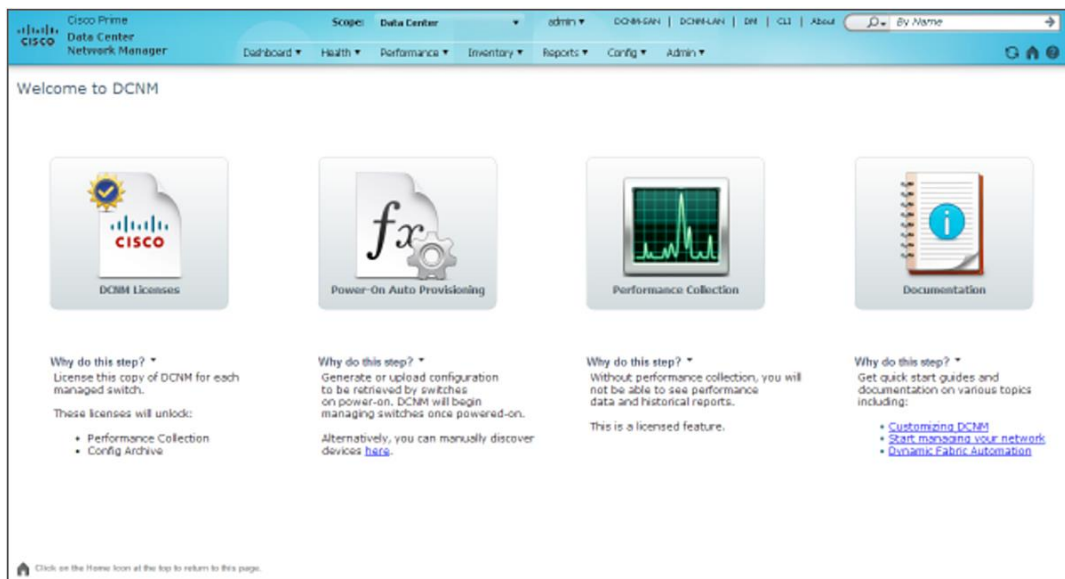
CISCO Cisco Prime Data Center Network Manager

Scope: Data Center ▾ admin ▾ DCNM-SAN | DCNM-LAN | DM | CLI | About By Name

Dashboard ▾ Health ▾ Performance ▾ Inventory ▾ Reports ▾ Config ▾ Admin ▾

Welcome to DCNM

CISCO

DCNM Licenses

$fx$

Power-On Auto Provisioning

Performance Collection

Documentation

Why do this step? ▾
License this copy of DCNM for each managed switch.

These licenses will unlock:

• Performance Collection
• Config Archive

Why do this step? ▾
Generate or upload configuration to be retrieved by switches on power-on. DCNM will begin managing switches once powered-on.

Alternatively, you can manually discover devices here.

Why do this step? ▾
Without performance collection, you will not be able to see performance data and historical reports.

This is a licensed feature.

Why do this step? ▾
Get quick start guides and documentation on various topics including:

• Customizing DCNM
• Start managing your network
• Dynamic Fabric Automation

Click on the Home Icon at the top to return to this page.